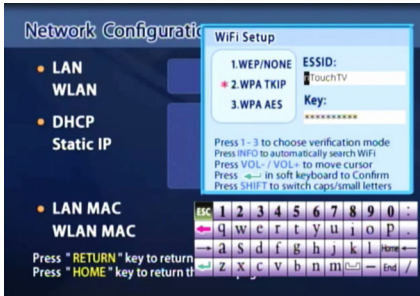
Network Configuratio

LAN
WLAN

DHCP
Static IP

LAN MAC
WLAN MAC

Press " RETURN " key to return
Press " HOME " key to return th

WiFi Setup

1.WEP/NONE
2.WPA TKIP
3.WPA AES

ESSID:
iTouchTV

Key:
**********

Press 1 - 3 to choose verification mode
Press INFO to automatically search WiFi
Press VOL- / VOL+ to move cursor
Press ⟵ in soft keyboard to Confirm
Press SHIFT to switch caps/small letters

ESC 1 2 3 4 5 6 7 8 9 0
q w e r t y u i o p
a s d f g h j k l Home
z x c v b n m End